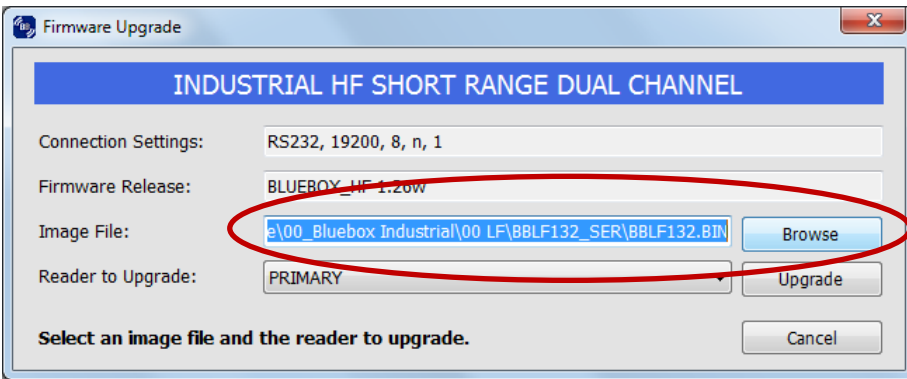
Firmware Upgrade

INDUSTRIAL HF SHORT RANGE DUAL CHANNEL

Connection Settings: RS232, 19200, 8, n, 1

Firmware Release: BLUEBOX_HF 1.26w

Image File: e\00_Bluebox Industrial\00 LF\BBLF132_SER\BBLF132.BIN Browse

Reader to Upgrade: PRIMARY Upgrade

Select an image file and the reader to upgrade.

Cancel